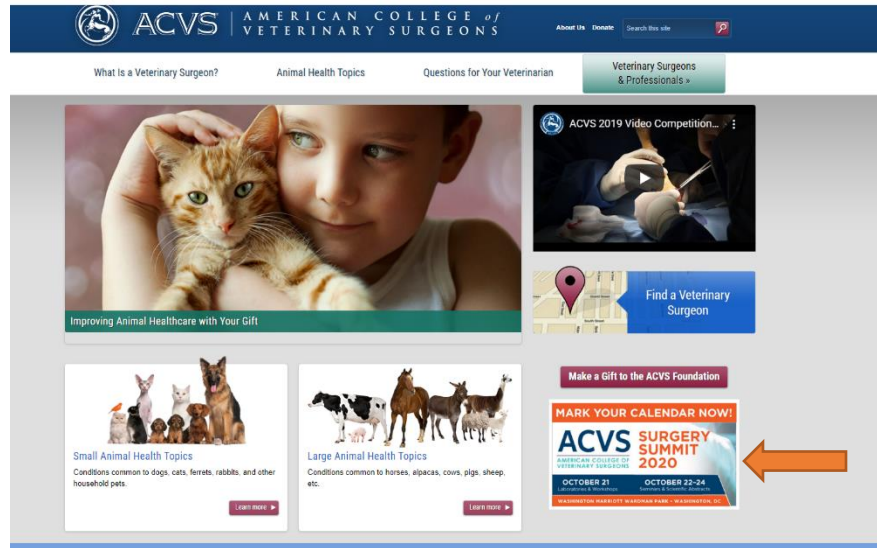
ACVS | AMERICAN COLLEGE of VETERINARY SURGEONS

About Us Donate Search this site

What Is a Veterinary Surgeon? Animal Health Topics Questions for Your Veterinarian Veterinary Surgeons & Professionals »

Improving Animal Healthcare with Your Gift

ACVS 2019 Video Competition...

Find a Veterinary Surgeon

Make a Gift to the ACVS Foundation

MARK YOUR CALENDAR NOW!
ACVS AMERICAN COLLEGE OF VETERINARY SURGEONS SURGERY SUMMIT 2020
OCTOBER 21 Laboratories & Workshops
OCTOBER 22-24 Seminars & Scientific Abstracts
WASHINGTON MARRIOTT WARDMAN PARK • WASHINGTON, DC

Small Animal Health Topics
Conditions common to dogs, cats, ferrets, rabbits, and other household pets.
Learn more ▶

Large Animal Health Topics
Conditions common to horses, alpacas, cows, pigs, sheep, etc.
Learn more ▶